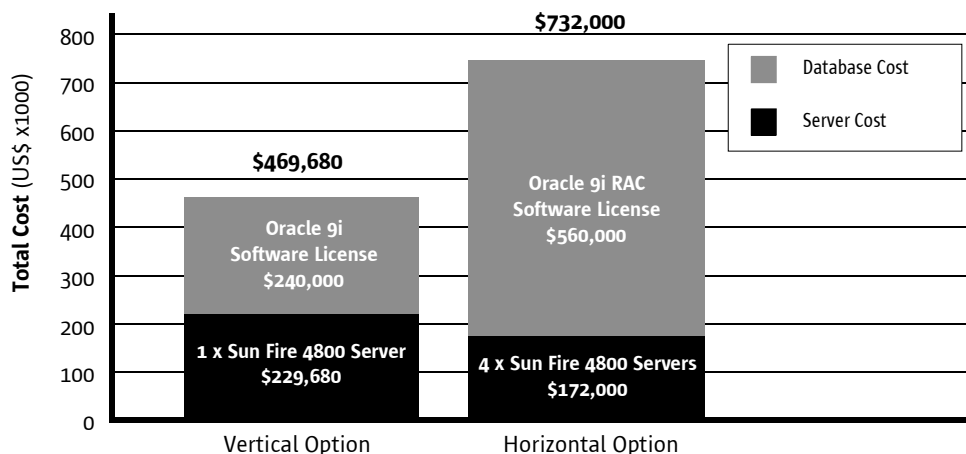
Total Cost (US$ x1000)

800
700
600
500
400
300
200
100
0

$469,680

Oracle 9i Software License $240,000

1 x Sun Fire 4800 Server $229,680

$732,000

Oracle 9i RAC Software License $560,000

4 x Sun Fire 4800 Servers $172,000

Database Cost

Server Cost

Vertical Option

Horizontal Option